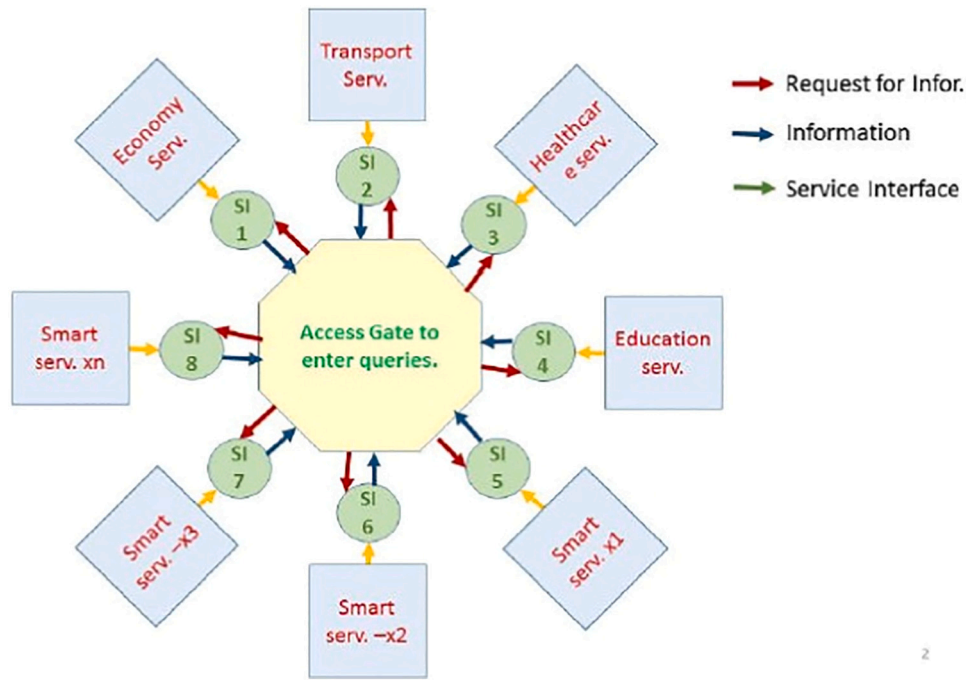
Transport Serv.

Economy Serv.

Healthcare serv.

Request for Infor.

Information

Service Interface

SI 1

SI 2

SI 3

Smart serv. xn

SI 8

Access Gate to enter queries.

SI 4

Education serv.

SI 7

SI 6

SI 5

Smart serv. –X3

Smart serv. –x2

Smart serv. x1

2